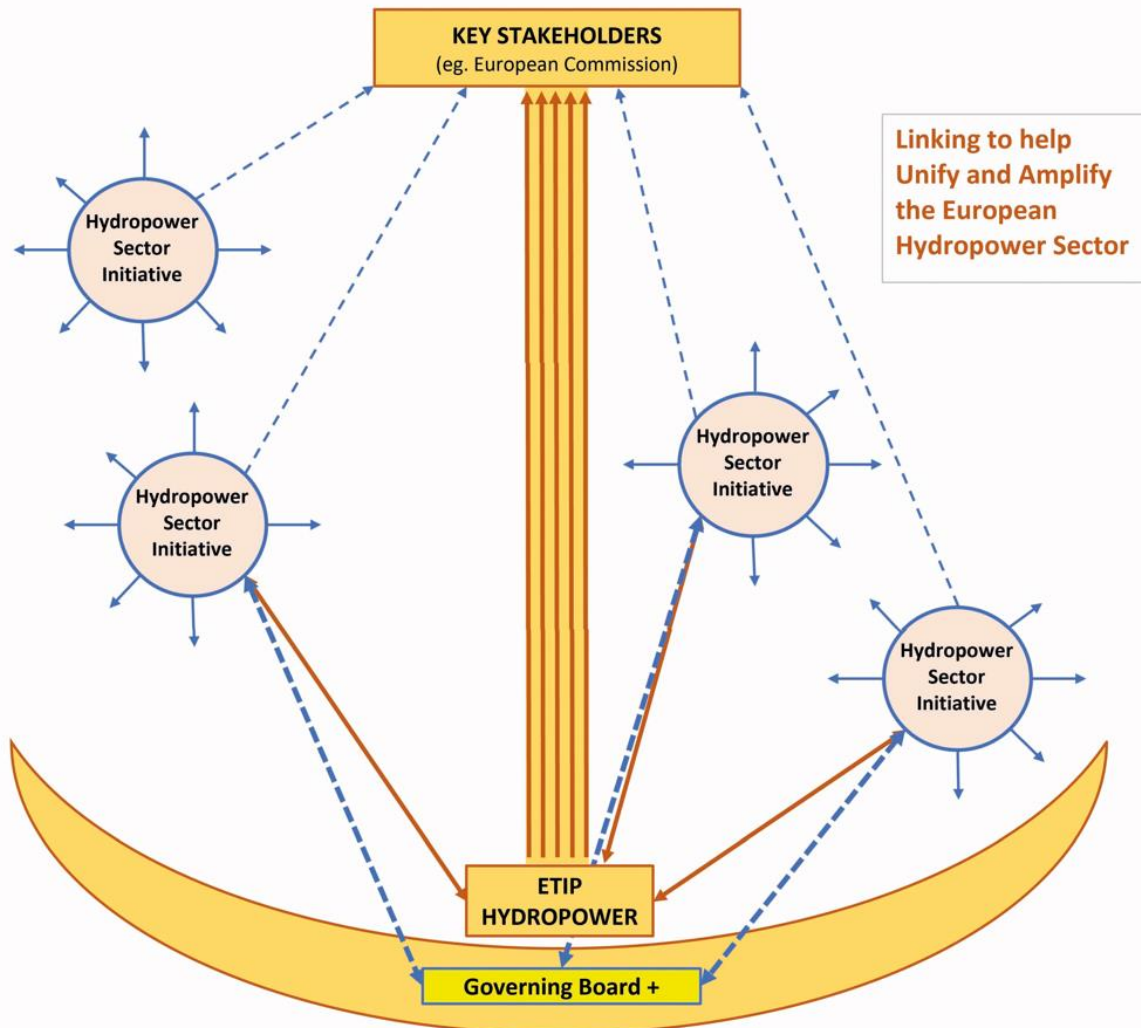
KEY STAKEHOLDERS
(eg. European Commission)

Linking to help Unify and Amplify the European Hydropower Sector

Hydropower Sector Initiative

Hydropower Sector Initiative

Hydropower Sector Initiative

Hydropower Sector Initiative

ETIP HYDROPOWER

Governing Board +